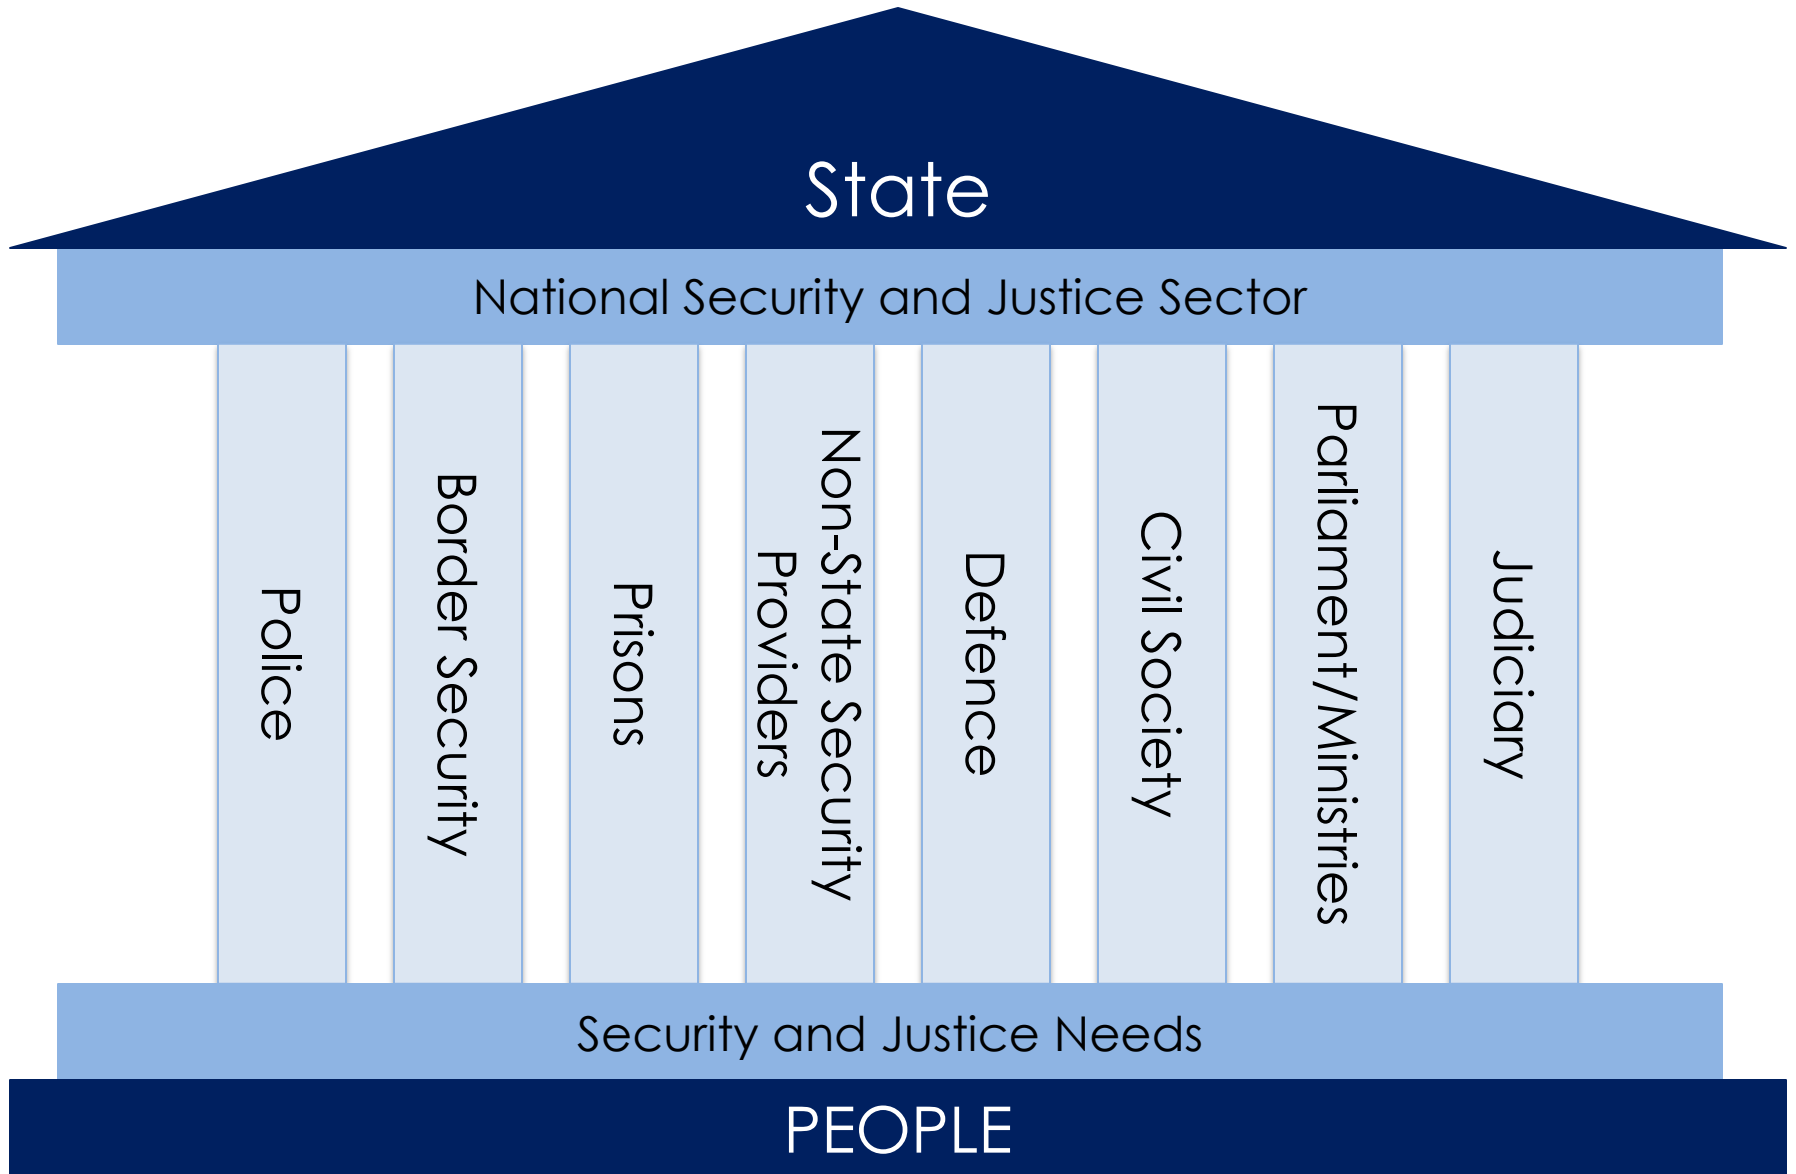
State

National Security and Justice Sector

Police

Border Security

Prisons

Non-State Security Providers

Defence

Civil Society

Parliament/Ministries

Judiciary

Security and Justice Needs

PEOPLE